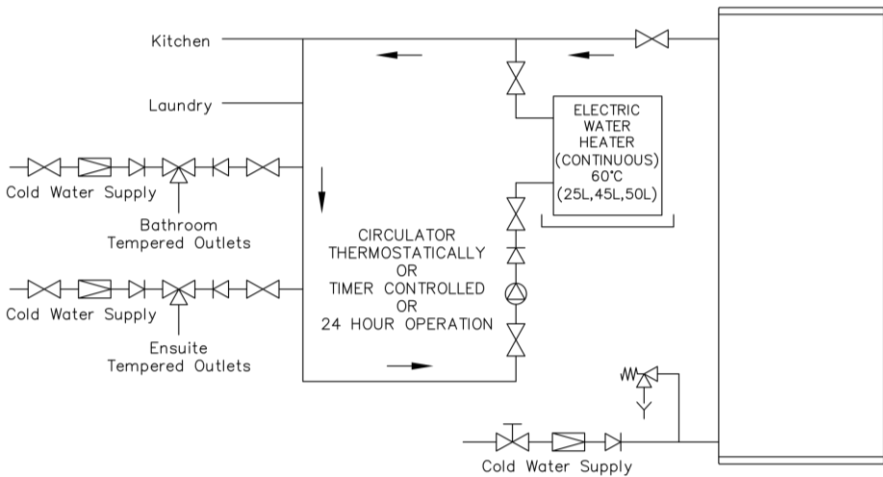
Kitchen

Laundry

ELECTRIC WATER HEATER (CONTINUOUS) 60°C (25L,45L,50L)

Cold Water Supply

Bathroom Tempered Outlets

CIRCULATOR THERMOSTATICALLY OR TIMER CONTROLLED OR 24 HOUR OPERATION

Cold Water Supply

Ensuite Tempered Outlets

Cold Water Supply